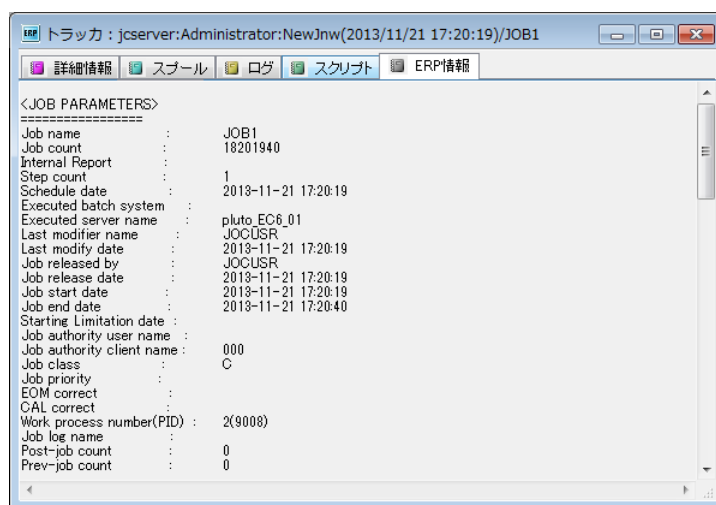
ERP トラッカ：jcserver:Administrator:NewJnw(2013/11/21 17:20:19)/JOB1

詳細情報 | スプール | ログ | スクリプト | ERP情報

<JOB PARAMETERS>
=================
Job name : JOB1
Job count : 18201940
Internal Report :
Step count : 1
Schedule date : 2013-11-21 17:20:19
Executed batch system :
Executed server name : pluto_EC6_01
Last modifier name : JOCUSR
Last modify date : 2013-11-21 17:20:19
Job released by : JOCUSR
Job release date : 2013-11-21 17:20:19
Job start date : 2013-11-21 17:20:19
Job end date : 2013-11-21 17:20:40
Starting Limitation date :
Job authority user name :
Job authority client name : 000
Job class : C
Job priority :
EOM correct :
CAL correct :
Work process number(PID) : 2(9008)
Job log name :
Post-job count : 0
Prev-job count : 0